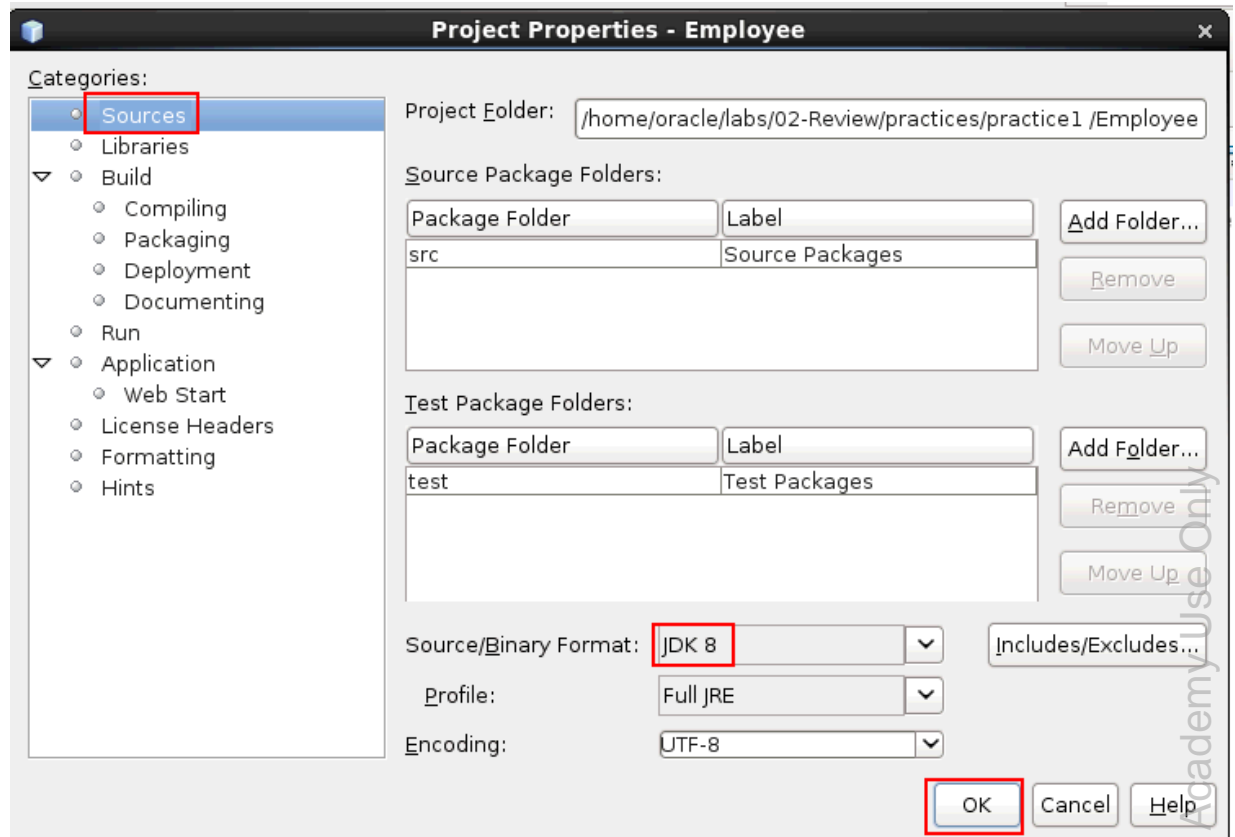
Project Properties - Employee

Categories:

Sources
Libraries
Build
Compiling
Packaging
Deployment
Documenting
Run
Application
Web Start
License Headers
Formatting
Hints

Project Folder: /home/oracle/labs/02-Review/practices/practice1 /Employee

Source Package Folders:

| Package Folder | Label |
|---|---|
| src | Source Packages |

Add Folder...
Remove
Move Up

Test Package Folders:

| Package Folder | Label |
|---|---|
| test | Test Packages |

Add Folder...
Remove
Move Up

Source/Binary Format: JDK 8
Includes/Excludes...
Profile: Full JRE
Encoding: UTF-8

OK
Cancel
Help

Academy Use Only